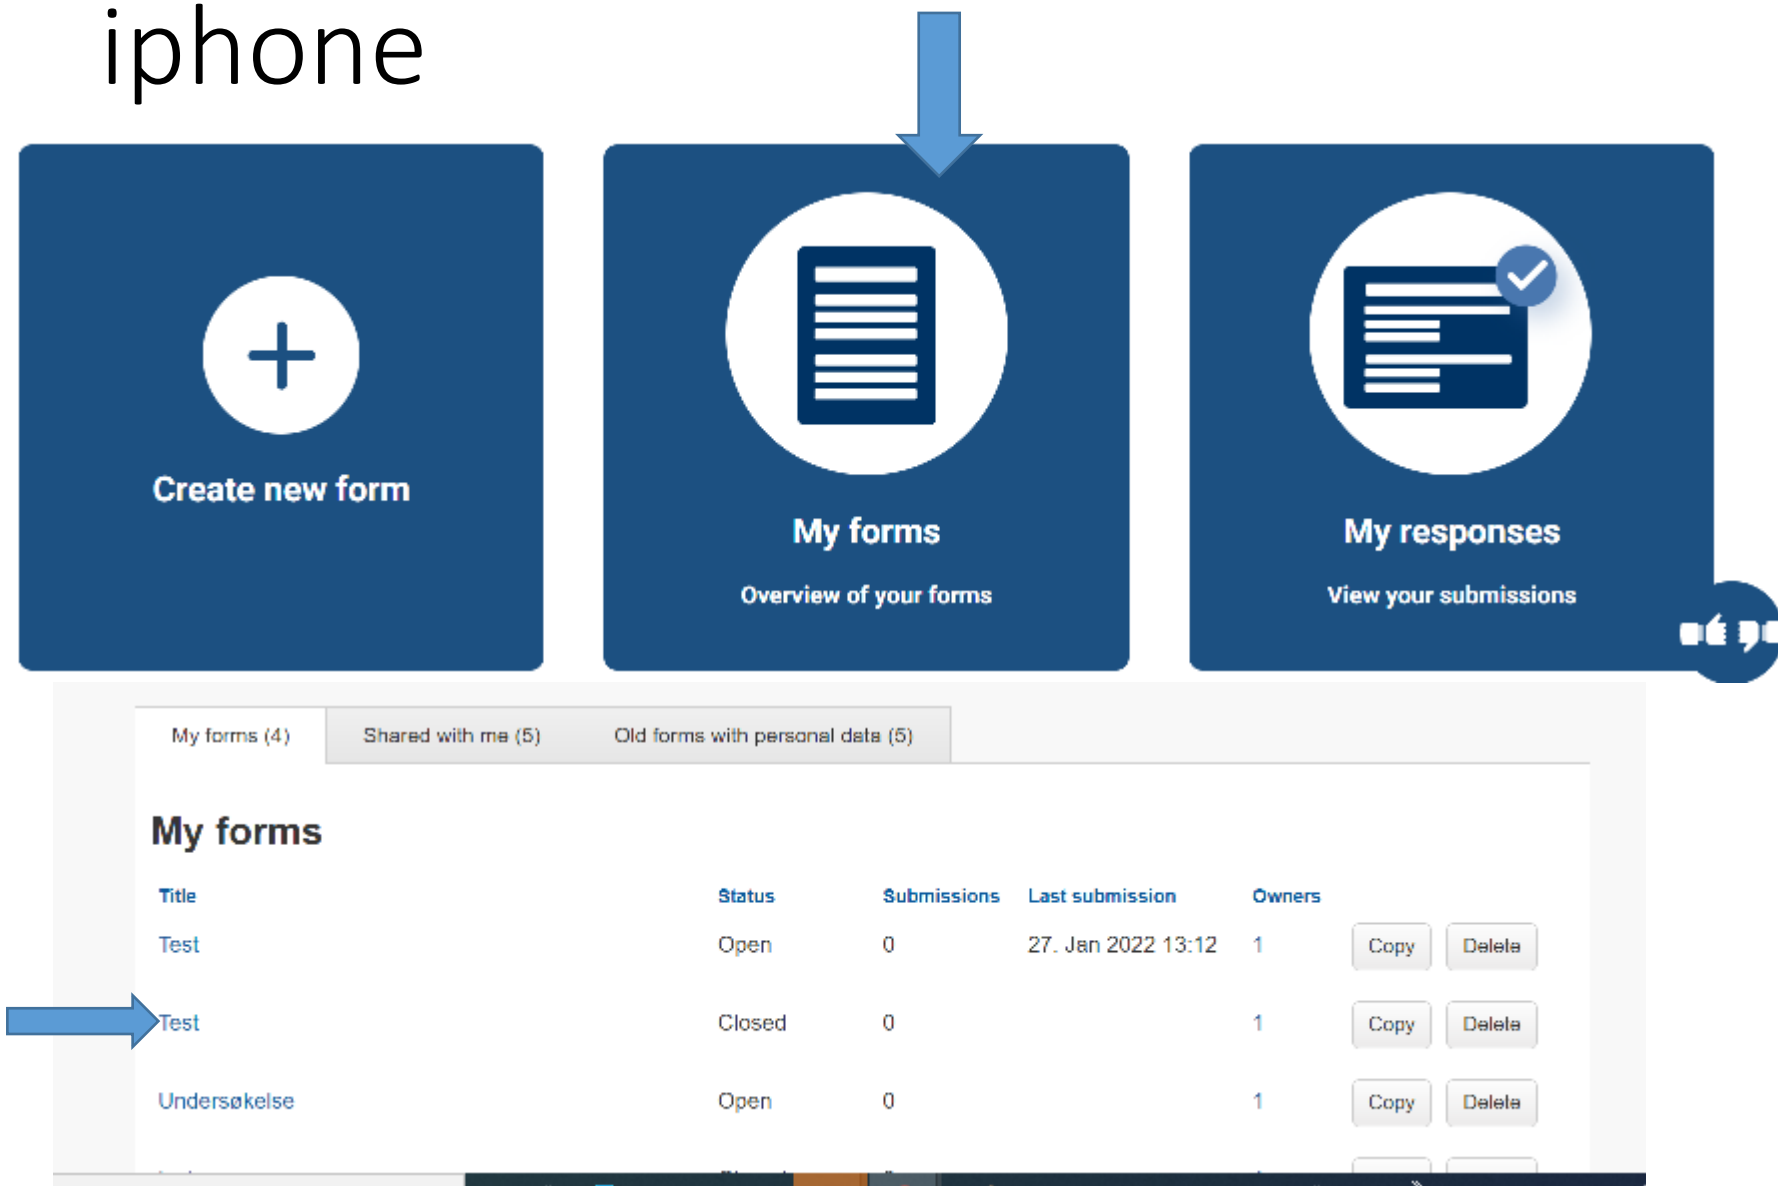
iphone

Create new form

My forms

Overview of your forms

My responses

View your submissions

My forms (4) | Shared with me (5) | Old forms with personal data (5)

My forms

| Title | Status | Submissions | Last submission | Owners | | |
|---|---|---|---|---|---|---|
| Test | Open | 0 | 27. Jan 2022 13:12 | 1 | Copy | Delete |
| Test | Closed | 0 | | 1 | Copy | Delete |
| Undersøkelse | Open | 0 | | 1 | Copy | Delete |